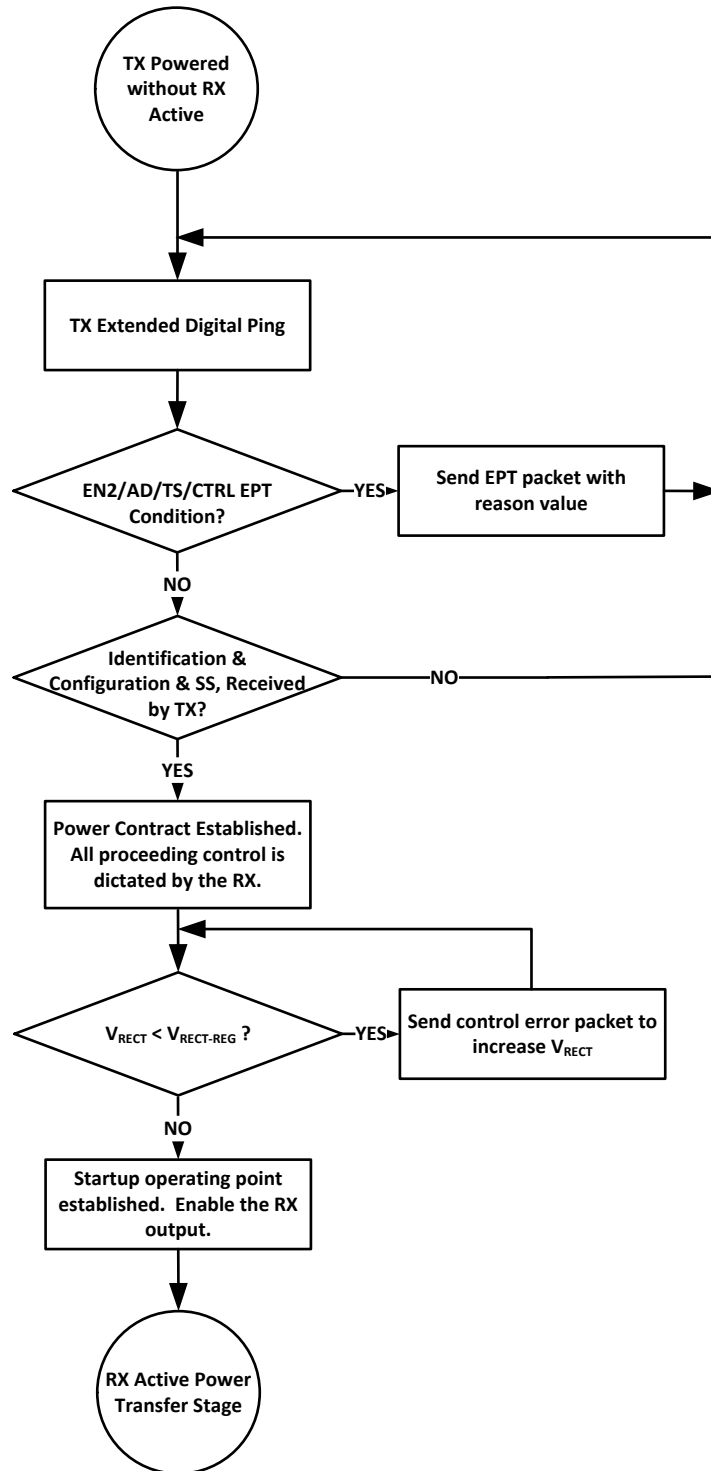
TX Powered without RX Active

TX Extended Digital Ping

EN2/AD/TS/CTRL EPT Condition?

YES

Send EPT packet with reason value

NO

Identification & Configuration & SS, Received by TX?

NO

YES

Power Contract Established. All proceeding control is dictated by the RX.

$V_{RECT} < V_{RECT-REG}$ ?

YES

Send control error packet to increase $V_{RECT}$

NO

Startup operating point established. Enable the RX output.

RX Active Power Transfer Stage